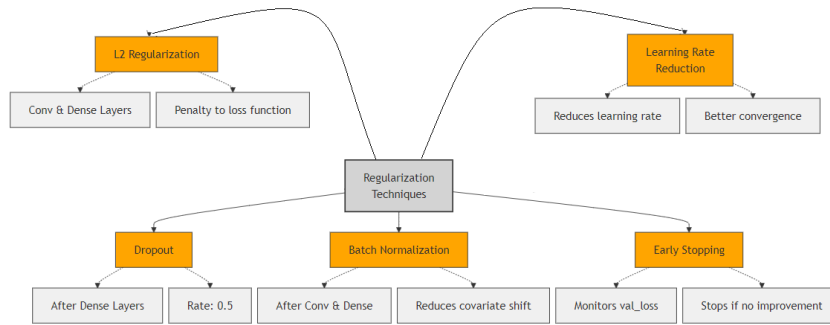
L2 Regularization

Conv & Dense Layers

Penalty to loss function

Learning Rate Reduction

Reduces learning rate

Better convergence

Regularization Techniques

Dropout

After Dense Layers

Rate: 0.5

Batch Normalization

After Conv & Dense

Reduces covariate shift

Early Stopping

Monitors val_loss

Stops if no improvement